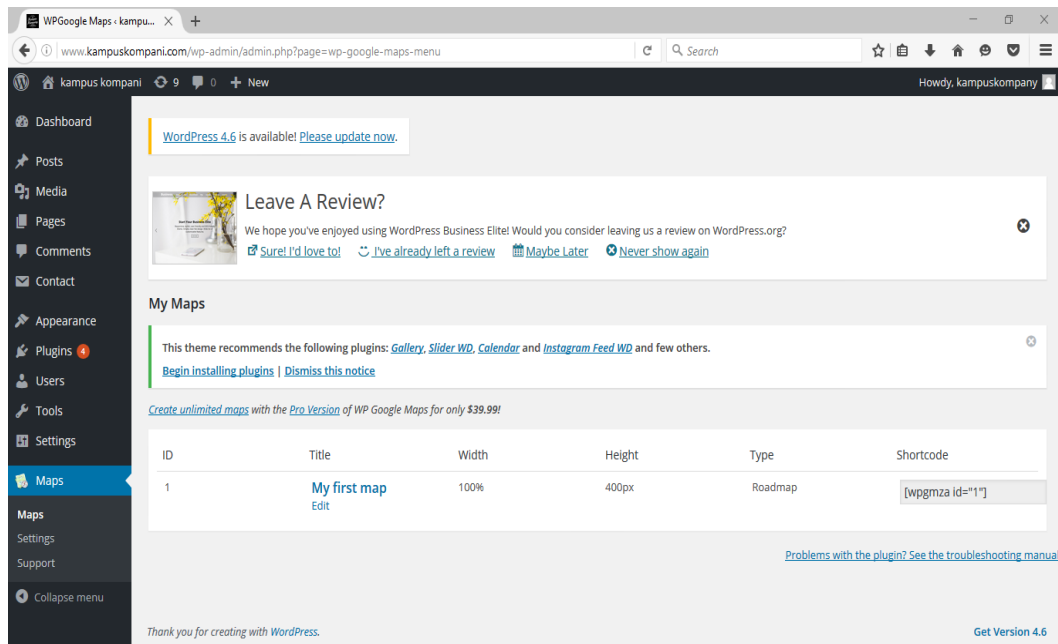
WPGoogle Maps ‹ kampu... ×

www.kampuskompani.com/wp-admin/admin.php?page=wp-google-maps-menu

Search

kampus kompani 9 0 + New

Howdy, kampuskompany

Dashboard

Posts

Media

Pages

Comments

Contact

Appearance

Plugins 4

Users

Tools

Settings

Maps

Maps

Settings

Support

Collapse menu

WordPress 4.6 is available! Please update now.

Leave A Review?

We hope you've enjoyed using WordPress Business Elite! Would you consider leaving us a review on WordPress.org?

Sure! I'd love to! I've already left a review Maybe Later Never show again

My Maps

This theme recommends the following plugins: Gallery, Slider WD, Calendar and Instagram Feed WD and few others.

Begin installing plugins | Dismiss this notice

Create unlimited maps with the Pro Version of WP Google Maps for only $39.99!

| ID | Title | Width | Height | Type | Shortcode |
|---|---|---|---|---|---|
| 1 | My first map Edit | 100% | 400px | Roadmap | [wpgmza id="1"] |

Problems with the plugin? See the troubleshooting manual

Thank you for creating with WordPress.

Get Version 4.6